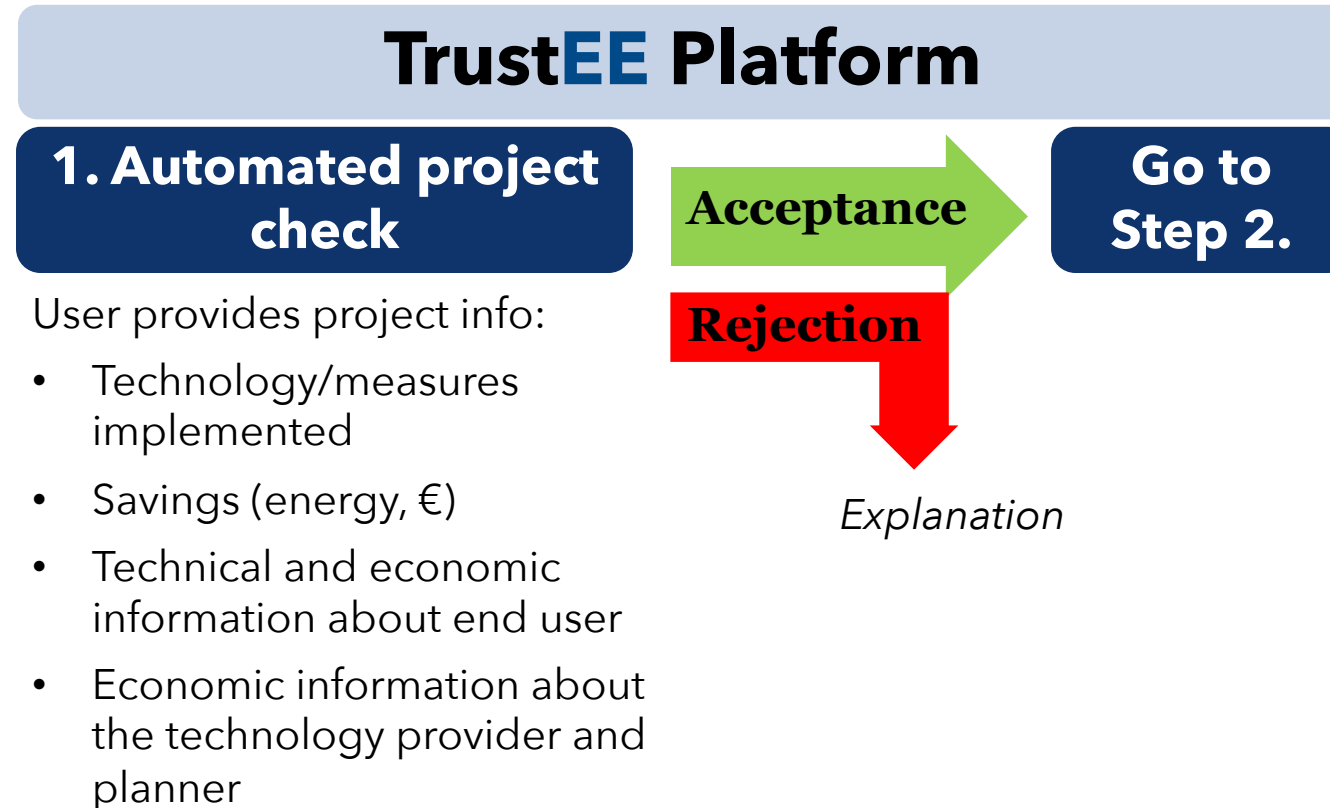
TrustEE Platform

1. Automated project check

Acceptance

Go to Step 2.

Rejection

User provides project info:

- Technology/measures implemented
- Savings (energy, €)
- Technical and economic information about end user
- Economic information about the technology provider and planner

Explanation